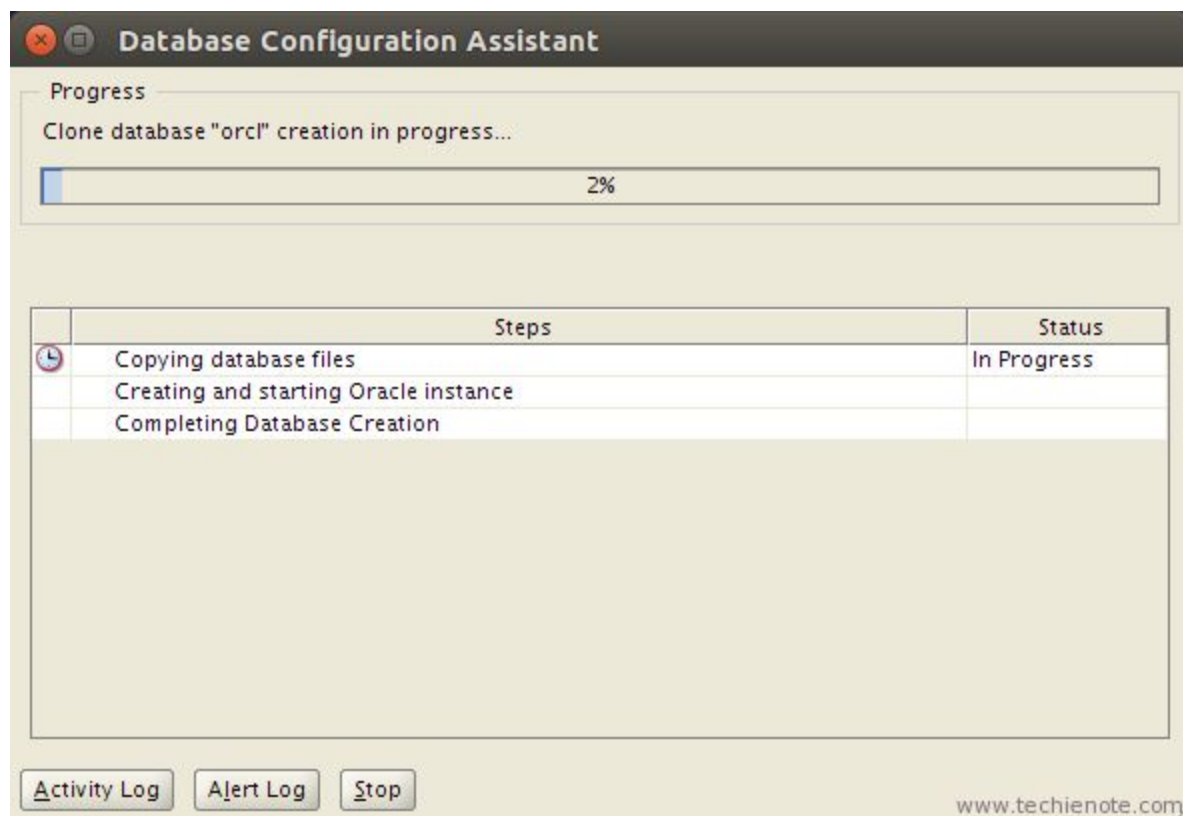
Database Configuration Assistant

Progress

Clone database "orcl" creation in progress...

2%

| Steps | Status |
|---|---|
| Copying database files | In Progress |
| Creating and starting Oracle instance | |
| Completing Database Creation | |

Activity Log  Alert Log  Stop

www.techienote.com